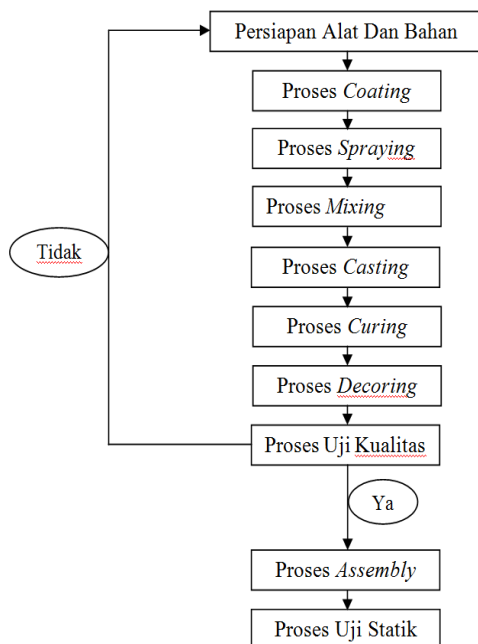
Persiapan Alat Dan Bahan

Proses *Coating*

Proses *Spraying*

Proses *Mixing*

Proses *Casting*

Proses *Curing*

Proses *Decoring*

Tidak

Proses Uji Kualitas

Ya

Proses *Assembly*

Proses Uji Statik